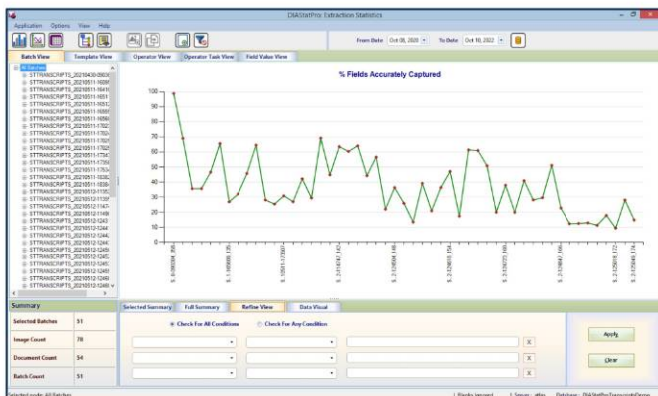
DIAStatPro: Extraction Statistics

Application Options View Help

From Date Oct 06, 2020 To Date Oct 10, 2022

Batch View Template View Operator View Operator Task View Field Value View

All Batches
STTRANSCRIPTS_20210430-0503
STTRANSCRIPTS_20210511-1608
STTRANSCRIPTS_20210511-1641
STTRANSCRIPTS_20210511-1651
STTRANSCRIPTS_20210511-1651
STTRANSCRIPTS_20210511-1656
STTRANSCRIPTS_20210511-1656
STTRANSCRIPTS_20210511-1702
STTRANSCRIPTS_20210511-1702
STTRANSCRIPTS_20210511-1702
STTRANSCRIPTS_20210511-1702
STTRANSCRIPTS_20210511-1750
STTRANSCRIPTS_20210511-1750
STTRANSCRIPTS_20210511-1753
STTRANSCRIPTS_20210511-1835
STTRANSCRIPTS_20210511-1839
STTRANSCRIPTS_20210512-1135
STTRANSCRIPTS_20210512-1139
STTRANSCRIPTS_20210512-1147
STTRANSCRIPTS_20210512-1149
STTRANSCRIPTS_20210512-1243
STTRANSCRIPTS_20210512-1244
STTRANSCRIPTS_20210512-1244
STTRANSCRIPTS_20210512-1244
STTRANSCRIPTS_20210512-1245
STTRANSCRIPTS_20210512-1245
STTRANSCRIPTS_20210512-1245
STTRANSCRIPTS_20210512-1248
STTRANSCRIPTS_20210512-1248
STTRANSCRIPTS_20210512-1248

% Fields Accurately Captured

100
90
80
70
60
50
40
30
20
10
0

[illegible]

Summary

| Selected Batches | 51 |
|---|---|
| Image Count | 78 |
| Document Count | 54 |
| Batch Count | 51 |

Selected Summary Full Summary Refine View Data Visual

Check For All Conditions Check For Any Condition

Apply
Clear

Selected node: All Batches Ready to proceed Server: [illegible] Database: DIAStatProTranscriptsDemo